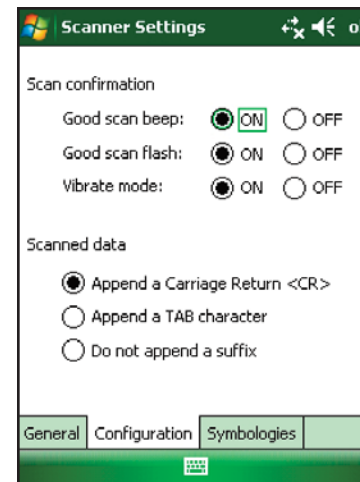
Scanner Settings

Scan confirmation

Good scan beep: ON OFF

Good scan flash: ON OFF

Vibrate mode: ON OFF

Scanned data

Append a Carriage Return <CR>

Append a TAB character

Do not append a suffix

General | Configuration | Symbologies